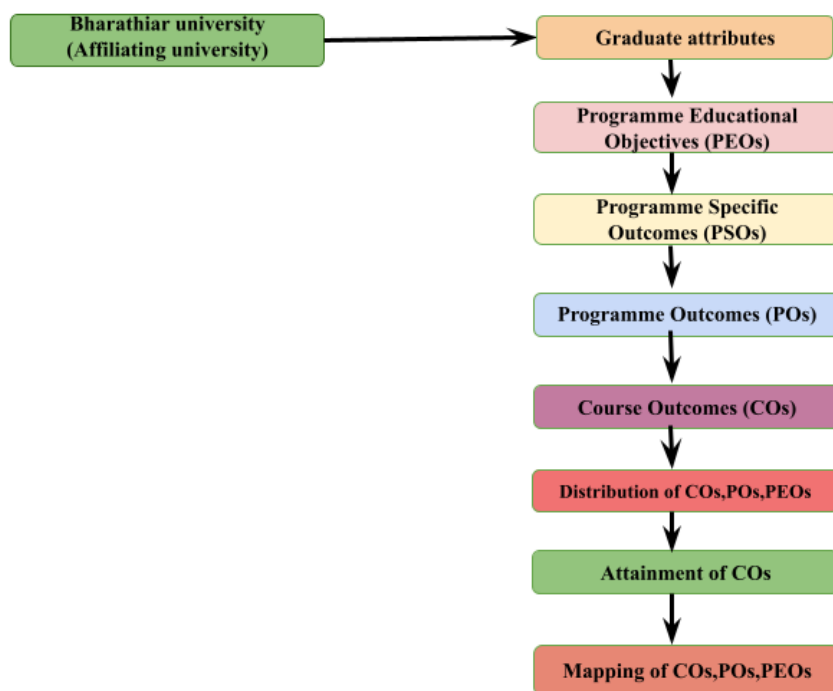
Bharathiar university
(Affiliating university)

Graduate attributes

Programme Educational Objectives (PEOs)

Programme Specific Outcomes (PSOs)

Programme Outcomes (POs)

Course Outcomes (COs)

Distribution of COs,POs,PEOs

Attainment of COs

Mapping of COs,POs,PEOs